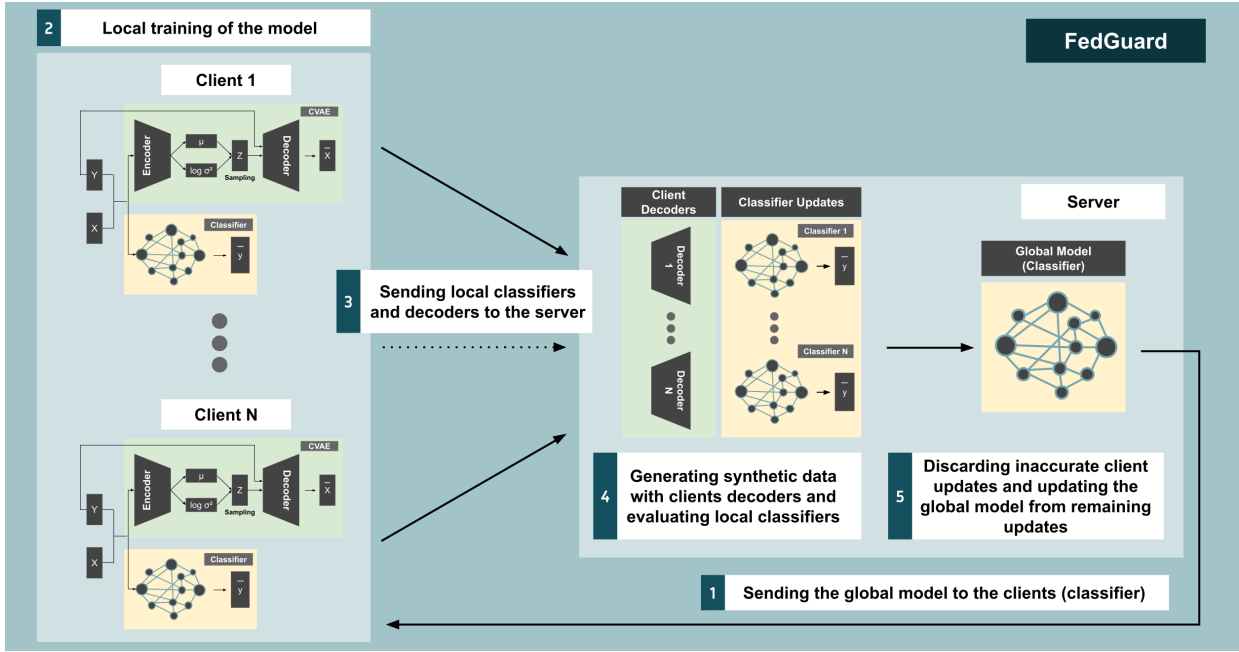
2 Local training of the model

FedGuard

Client 1

CVAE

Encoder

$\mu$

$\log \sigma^2$

Z

Sampling

Decoder

$\bar{X}$

Y

X

Classifier

$\bar{y}$

Client N

CVAE

Encoder

$\mu$

$\log \sigma^2$

Z

Sampling

Decoder

$\bar{X}$

Y

X

Classifier

$\bar{y}$

3 Sending local classifiers and decoders to the server

Client Decoders

Classifier Updates

Server

Decoder 1

Classifier 1

$\bar{y}$

Decoder N

Classifier N

$\bar{y}$

Global Model (Classifier)

4 Generating synthetic data with clients decoders and evaluating local classifiers

5 Discarding inaccurate client updates and updating the global model from remaining updates

1 Sending the global model to the clients (classifier)